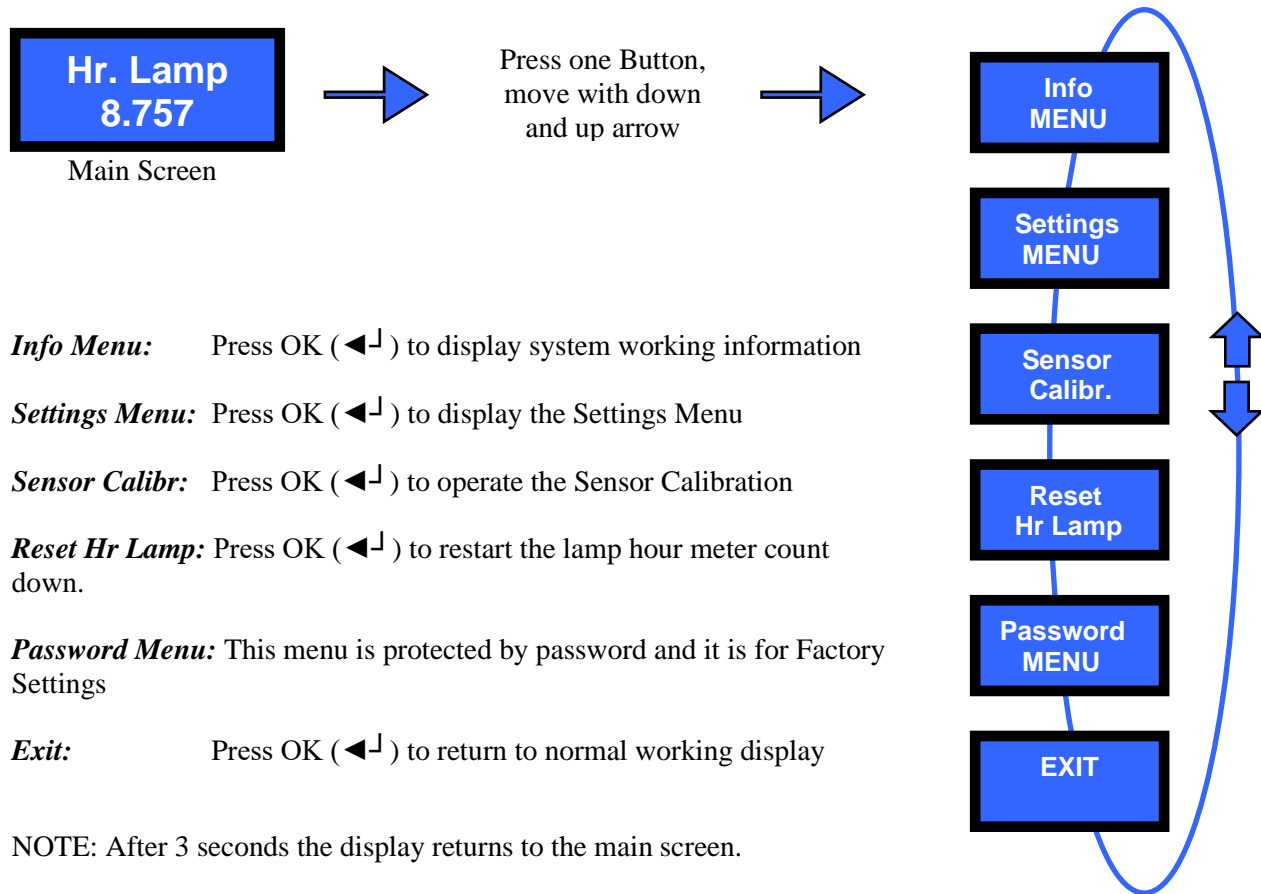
Hr. Lamp
8.757

Main Screen

Press one Button, move with down and up arrow

Info MENU

Settings MENU

Sensor Calibr.

Reset Hr Lamp

Password MENU

EXIT

*Info Menu:* Press OK (◄┘) to display system working information

*Settings Menu:* Press OK (◄┘) to display the Settings Menu

*Sensor Calibr:* Press OK (◄┘) to operate the Sensor Calibration

*Reset Hr Lamp:* Press OK (◄┘) to restart the lamp hour meter count down.

*Password Menu:* This menu is protected by password and it is for Factory Settings

*Exit:* Press OK (◄┘) to return to normal working display

NOTE: After 3 seconds the display returns to the main screen.